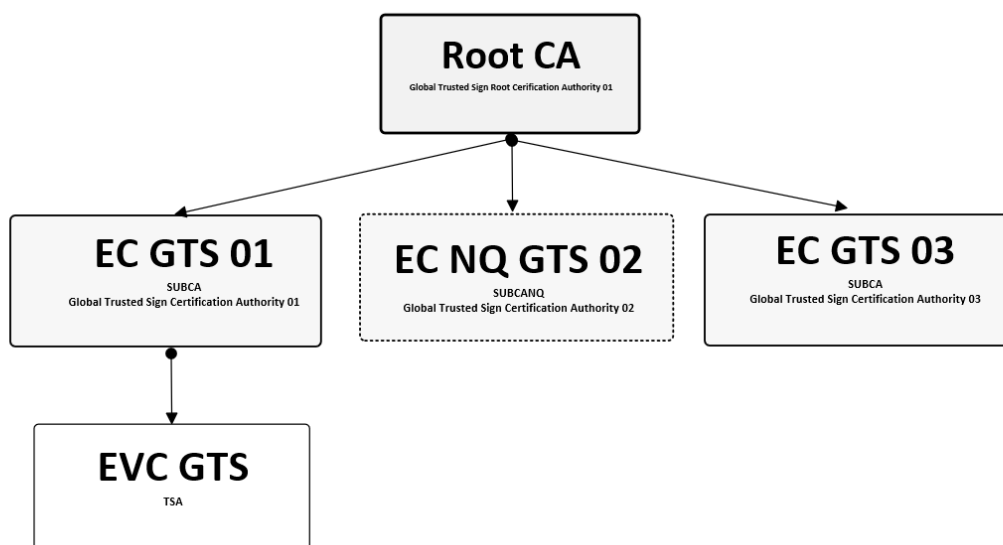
Root CA
Global Trusted Sign Root Cerification Authority 01

EC GTS 01
SUBCA
Global Trusted Sign Certification Authority 01

EC NQ GTS 02
SUBCANQ
Global Trusted Sign Certification Authority 02

EC GTS 03
SUBCA
Global Trusted Sign Certification Authority 03

EVC GTS
TSA